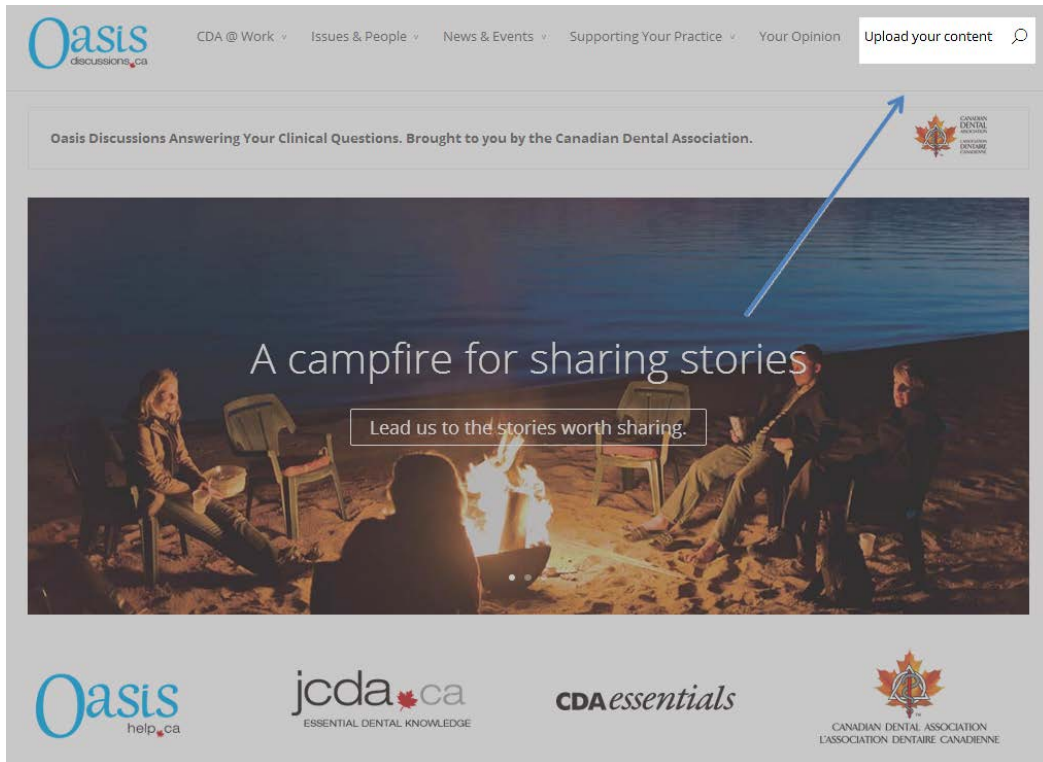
Oasis discussions.ca

CDA @ Work Issues & People News & Events Supporting Your Practice Your Opinion Upload your content

Oasis Discussions Answering Your Clinical Questions. Brought to you by the Canadian Dental Association.

CANADIAN DENTAL ASSOCIATION L'ASSOCIATION DENTAIRE CANADIENNE

A campfire for sharing stories

Lead us to the stories worth sharing.

Oasis help.ca

jcda.ca
ESSENTIAL DENTAL KNOWLEDGE

CDA essentials

CANADIAN DENTAL ASSOCIATION
L'ASSOCIATION DENTAIRE CANADIENNE